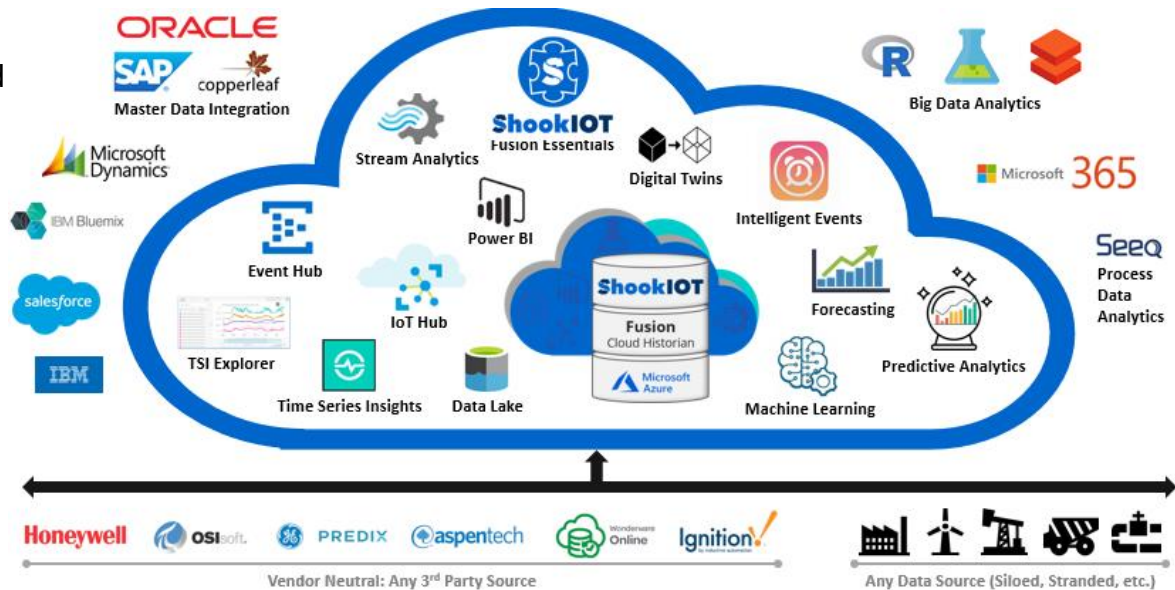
ORACLE
SAP
copperleaf
Master Data Integration

Microsoft Dynamics

IBM Bluemix

salesforce

IBM

ShookIOT
Fusion Essentials

Stream Analytics

Digital Twins

Intelligent Events

Power BI

Event Hub

IoT Hub

TSI Explorer

Time Series Insights

Data Lake

ShookIOT
Fusion
Cloud Historian
Microsoft Azure

Forecasting

Predictive Analytics

Machine Learning

R

Big Data Analytics

Microsoft 365

Seeq
Process Data Analytics

Honeywell
OSIsoft.
GE
PREDIX
aspentech
Wonderware Online
Ignition
Vendor Neutral: Any 3$^{rd}$ Party Source

Any Data Source (Siloed, Stranded, etc.)